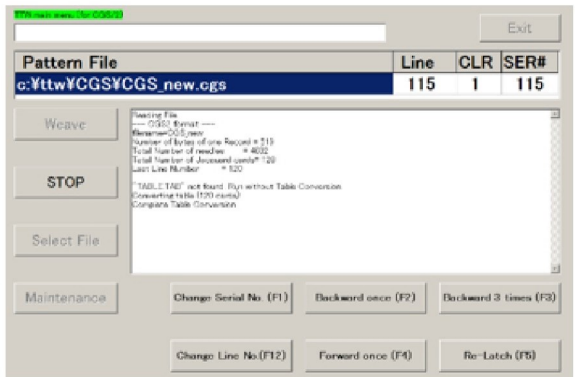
TTW main menu (for CGS/2)

Exit

| Pattern File | Line | CLR | SER# |
|---|---|---|---|
| c:¥ttw¥CGS¥CGS_new.cgs | 115 | 1 | 115 |

Weave

STOP

Select File

Maintenance

Reading File
---- CGS2 format ----
filename=CGS_new
Number of bytes of one Record = 513
Total Number of needles = 4032
Total Number of Jacquard cards= 120
Last Line Number = 120

"TABLE.TAB" not found. Run without Table Conversion
Converting table (120 cards)
Complete Table Conversion

Change Serial No. (F1)

Backward once (F2)

Backward 3 times (F3)

Change Line No.(F12)

Forward once (F4)

Re-Latch (F5)